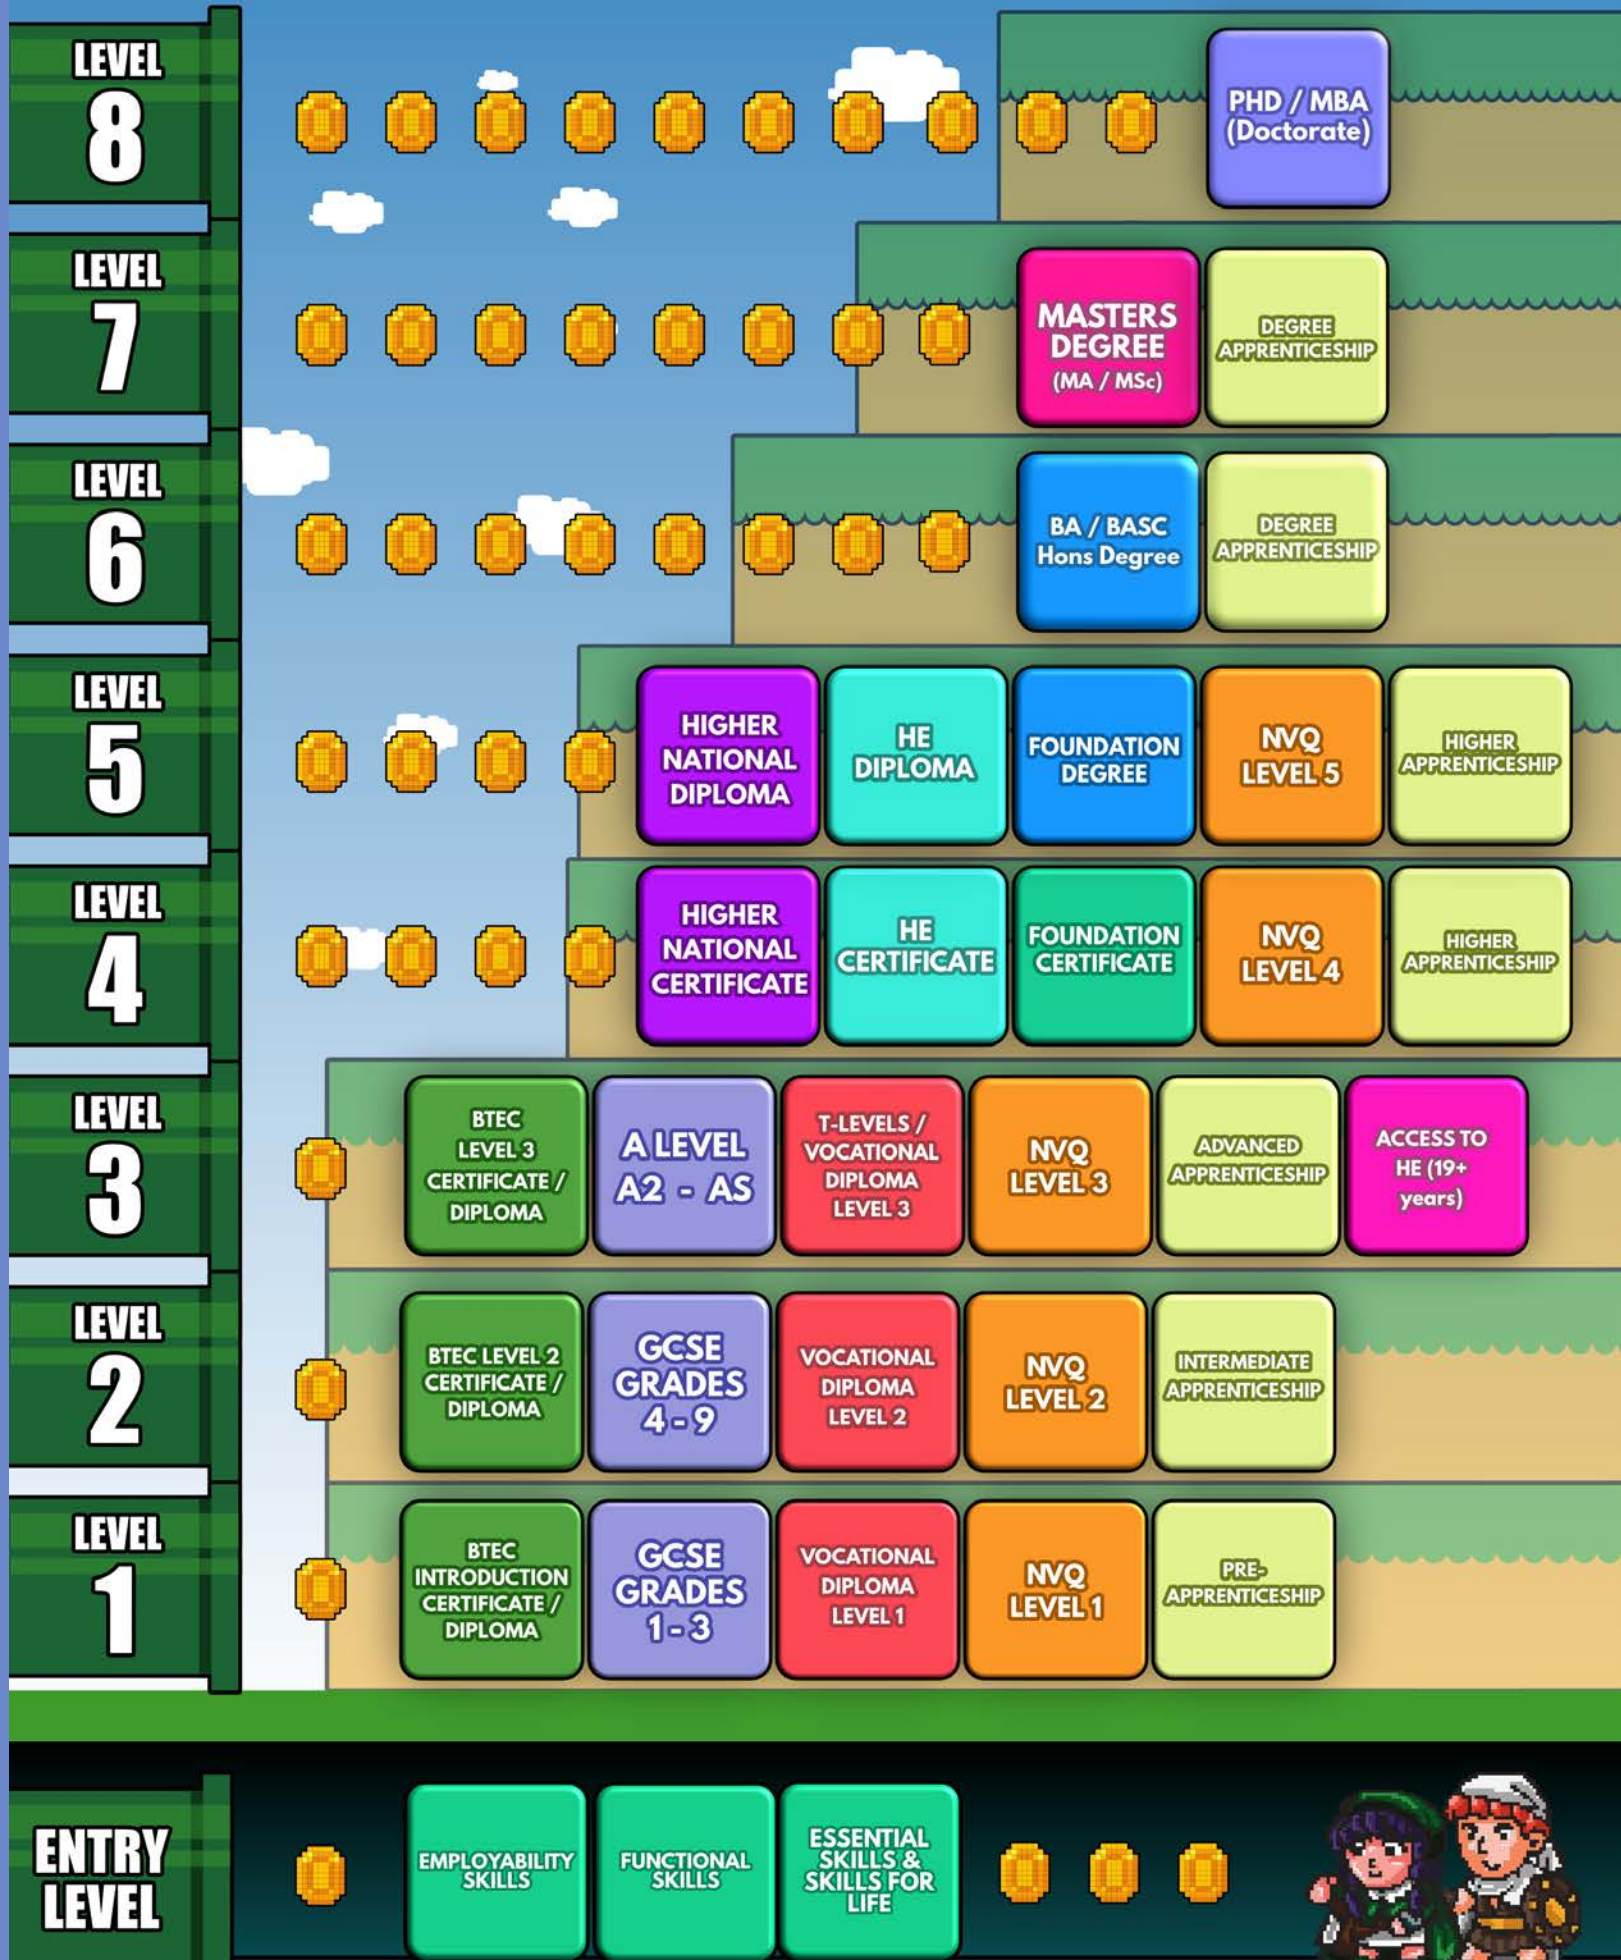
LEVEL 8

PHD / MBA (Doctorate)

LEVEL 7

MASTERS DEGREE (MA / MSc)

DEGREE APPRENTICESHIP

LEVEL 6

BA / BASC Hons Degree

DEGREE APPRENTICESHIP

LEVEL 5

HIGHER NATIONAL DIPLOMA

HE DIPLOMA

FOUNDATION DEGREE

NVQ LEVEL 5

HIGHER APPRENTICESHIP

LEVEL 4

HIGHER NATIONAL CERTIFICATE

HE CERTIFICATE

FOUNDATION CERTIFICATE

NVQ LEVEL 4

HIGHER APPRENTICESHIP

LEVEL 3

BTEC LEVEL 3 CERTIFICATE / DIPLOMA

A LEVEL A2 - AS

T-LEVELS / VOCATIONAL DIPLOMA LEVEL 3

NVQ LEVEL 3

ADVANCED APPRENTICESHIP

ACCESS TO HE (19+ years)

LEVEL 2

BTEC LEVEL 2 CERTIFICATE / DIPLOMA

GCSE GRADES 4 - 9

VOCATIONAL DIPLOMA LEVEL 2

NVQ LEVEL 2

INTERMEDIATE APPRENTICESHIP

LEVEL 1

BTEC INTRODUCTION CERTIFICATE / DIPLOMA

GCSE GRADES 1 - 3

VOCATIONAL DIPLOMA LEVEL 1

NVQ LEVEL 1

PRE-APPRENTICESHIP

ENTRY LEVEL

EMPLOYABILITY SKILLS

FUNCTIONAL SKILLS

ESSENTIAL SKILLS & SKILLS FOR LIFE